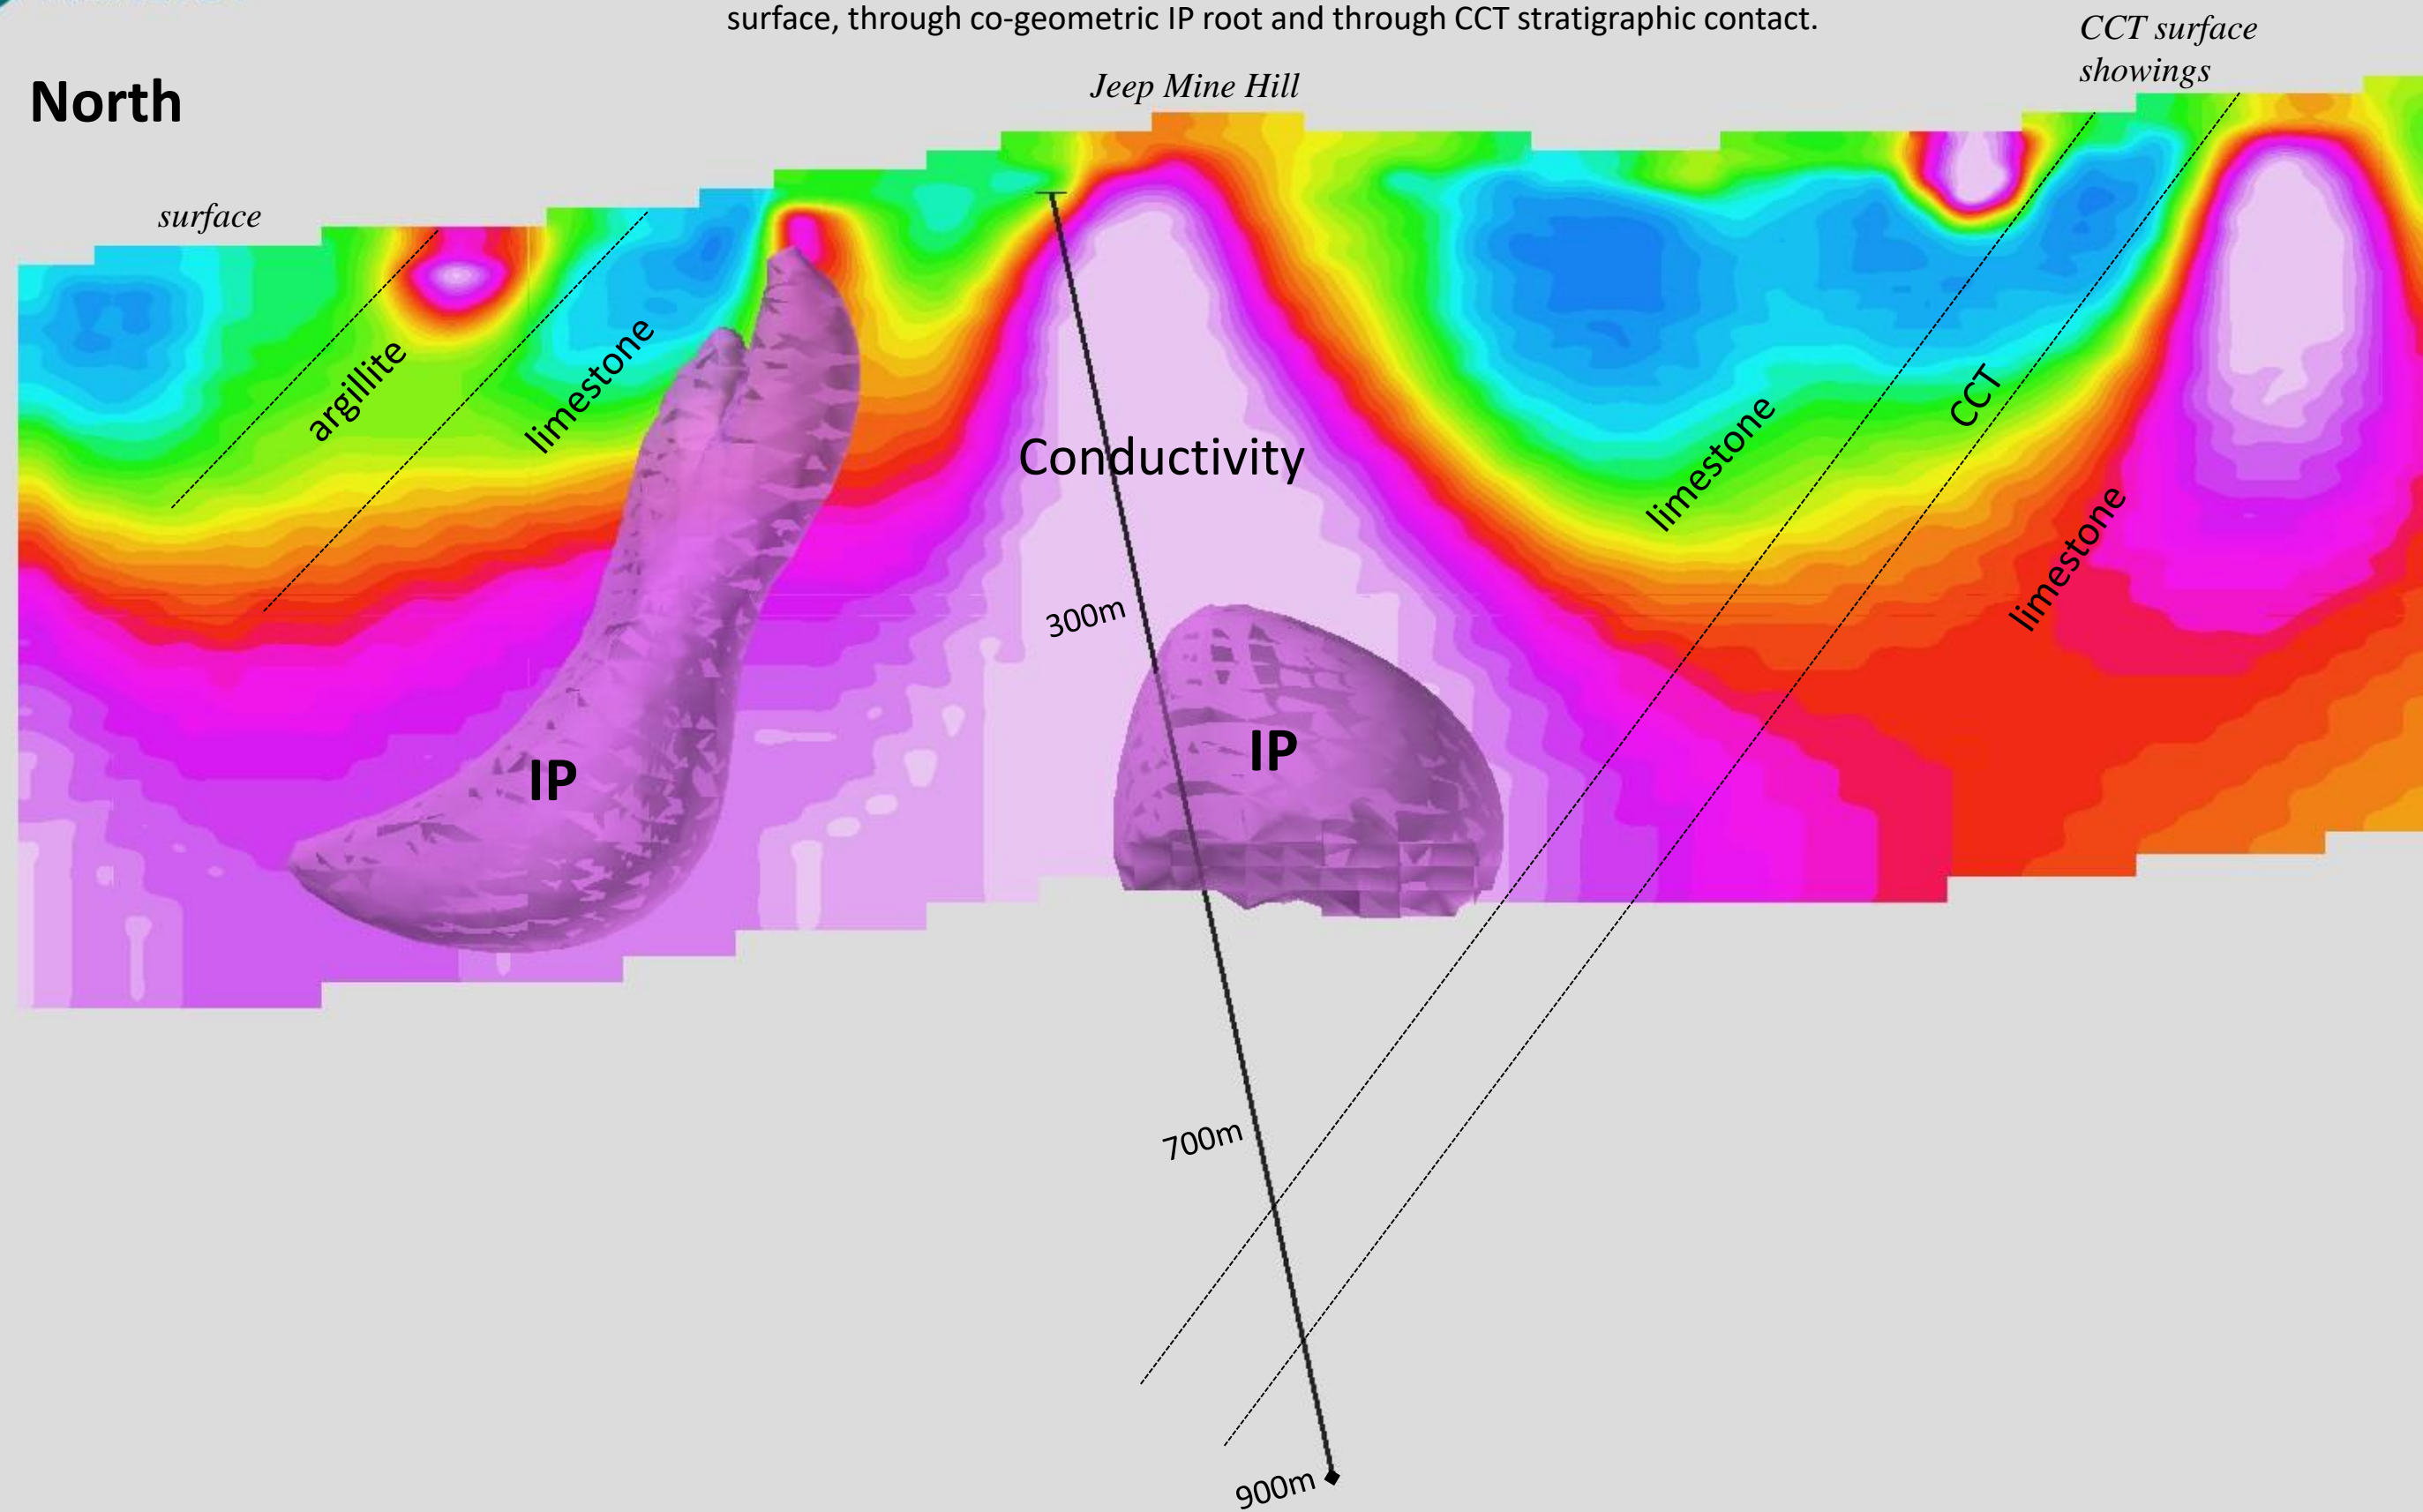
surface, through co-geometric IP root and through CCT stratigraphic contact.

North

Jeep Mine Hill

CCT surface showings

surface

argillite

limestone

Conductivity

limestone

CCT

limestone

300m

IP

IP

700m

900m